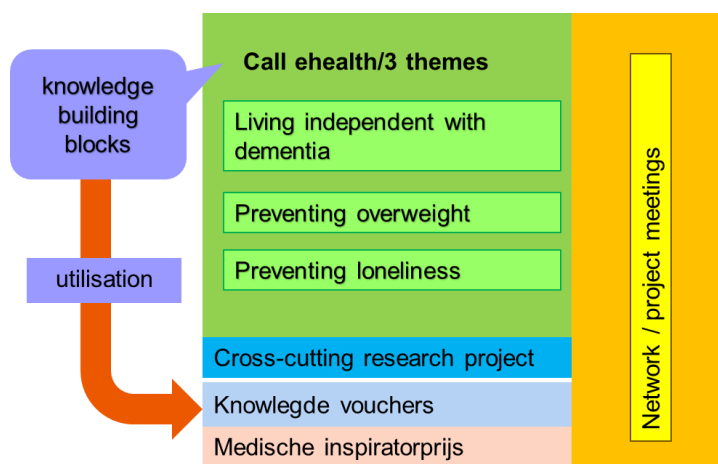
knowledge building blocks

utilisation

Call ehealth/3 themes

Living independent with dementia

Preventing overweight

Preventing loneliness

Cross-cutting research project

Knowlegde vouchers

Medische inspiratorprijs

Network / project meetings